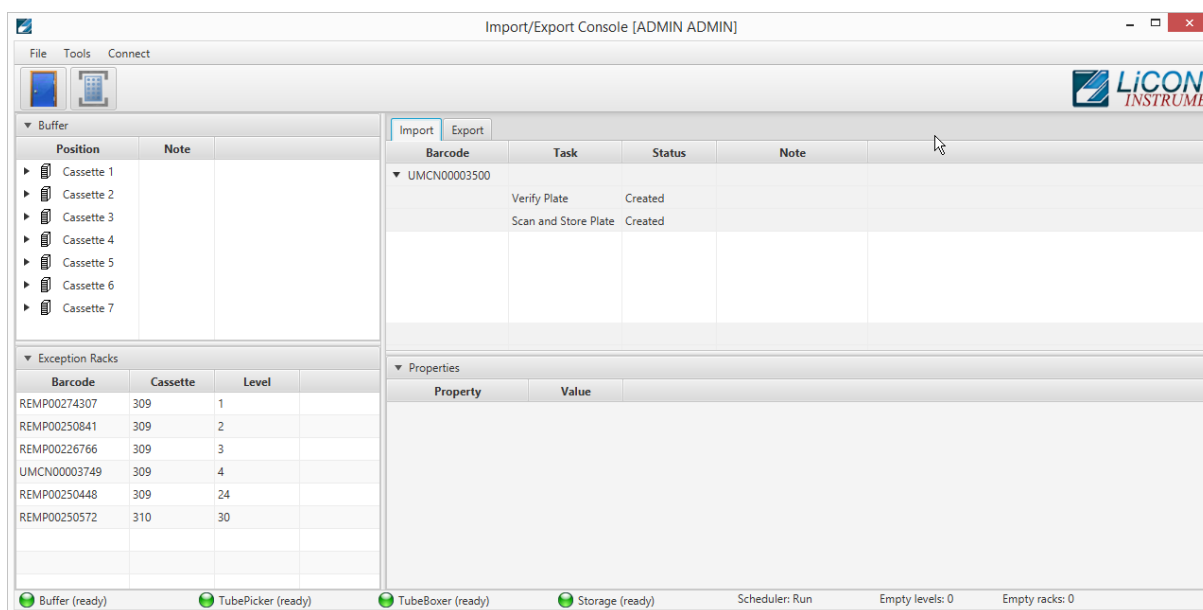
Import/Export Console [ADMIN ADMIN]

File Tools Connect

LiCON INSTRUME

Buffer

| Position | Note |
|---|---|
| Cassette 1 | |
| Cassette 2 | |
| Cassette 3 | |
| Cassette 4 | |
| Cassette 5 | |
| Cassette 6 | |
| Cassette 7 | |

Exception Racks

| Barcode | Cassette | Level |
|---|---|---|
| REMP00274307 | 309 | 1 |
| REMP00250841 | 309 | 2 |
| REMP00226766 | 309 | 3 |
| UMCN00003749 | 309 | 4 |
| REMP00250448 | 309 | 24 |
| REMP00250572 | 310 | 30 |

Import Export

| Barcode | Task | Status | Note |
|---|---|---|---|
| UMCN00003500 | | | |
| | Verify Plate | Created | |
| | Scan and Store Plate | Created | |

Properties

| Property | Value |
|---|---|

Buffer (ready) TubePicker (ready) TubeBoxer (ready) Storage (ready) Scheduler: Run Empty levels: 0 Empty racks: 0